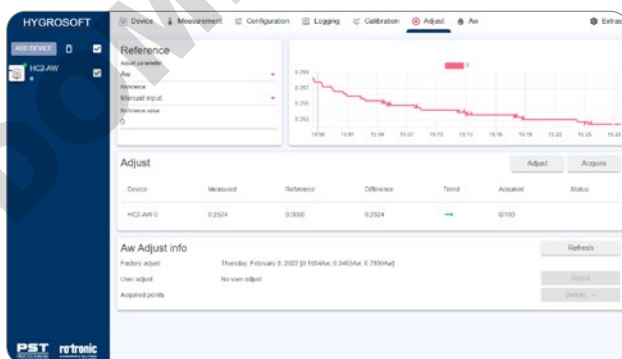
HYGROSOFT

Device Measurement Configuration Logging Calibration Adjust Aw Extras

ADD DEVICE

HC2-AW

Reference

Adjust parameter
Aw
Reference
Manual input
Reference value
0

0.259
0.257
0.255
0.253

10:58 11:01 11:04 11:07 11:10 11:13 11:16 11:19 11:22 11:25 11:28

Adjust

Adjust Acquire

| Device | Measured | Reference | Difference | Trend | Acquired | Status |
|---|---|---|---|---|---|---|
| HC2-AW 0 | 0.2524 | 0.0000 | 0.2524 | | 0/100 | |

Aw Adjust info

Refresh

Factory adjust: Thursday, February 3, 2022 [0.1004Aw, 0.5463Aw, 0.7930Aw]
User adjust: No user adjust
Acquired points

Reset
Delete

PST rotronic